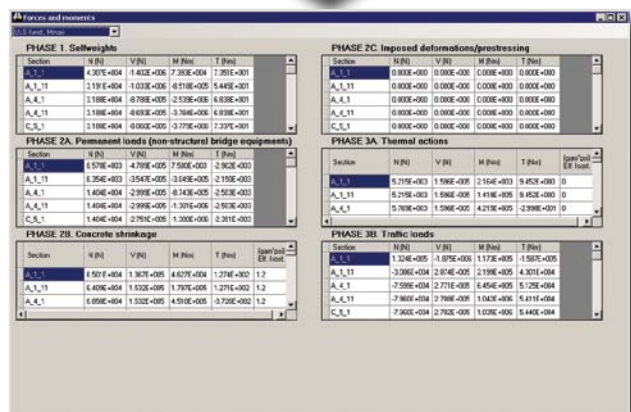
Forces and moments

U.L.S. fund. Mmax

PHASE 1. Selfweights

| Section | N (N) | V (N) | M (Nm) | T (Nm) |
|---|---|---|---|---|
| A_1_1 | 4.307E+004 | -1.402E+006 | 7.393E+004 | 7.291E+001 |
| A_1_11 | 3.191E+004 | -1.033E+006 | -8.518E+005 | 5.445E+001 |
| A_4_1 | 3.188E+004 | -8.788E+005 | -2.539E+006 | 6.838E+001 |
| A_4_11 | 3.188E+004 | -8.693E+005 | -3.784E+006 | 6.838E+001 |
| C_5_1 | 3.188E+004 | -8.060E+005 | -3.779E+006 | 7.337E+001 |

PHASE 2A. Permanent loads (non-structural bridge equipments)

| Section | N (N) | V (N) | M (Nm) | T (Nm) |
|---|---|---|---|---|
| A_1_1 | 8.578E+003 | -4.789E+005 | 7.580E+003 | -2.962E+003 |
| A_1_11 | 6.354E+003 | -3.547E+005 | -3.049E+005 | -2.150E+003 |
| A_4_1 | 1.404E+004 | -2.999E+005 | -8.743E+005 | -2.503E+003 |
| A_4_11 | 1.404E+004 | -2.999E+005 | -1.301E+006 | -2.503E+003 |
| C_5_1 | 1.404E+004 | -2.751E+005 | -1.300E+006 | -2.301E+003 |

PHASE 2B. Concrete shrinkage

| Section | N (N) | V (N) | M (Nm) | T (Nm) | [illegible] Eff. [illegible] |
|---|---|---|---|---|---|
| A_1_1 | 8.501E+004 | 1.367E+005 | 4.627E+004 | 1.274E+002 | 1.2 |
| A_1_11 | 6.409E+004 | 1.532E+005 | 1.797E+005 | 1.271E+002 | 1.2 |
| A_4_1 | 6.058E+004 | 1.332E+005 | 4.510E+005 | -3.720E+002 | 1.2 |

PHASE 2C. Imposed deformations/prestressing

| Section | N (N) | V (N) | M (Nm) | T (Nm) |
|---|---|---|---|---|
| A_1_1 | 0.000E+000 | 0.000E+000 | 0.000E+000 | 0.000E+000 |
| A_1_11 | 0.000E+000 | 0.000E+000 | 0.000E+000 | 0.000E+000 |
| A_4_1 | 0.000E+000 | 0.000E+000 | 0.000E+000 | 0.000E+000 |
| A_4_11 | 0.000E+000 | 0.000E+000 | 0.000E+000 | 0.000E+000 |
| C_5_1 | 0.000E+000 | 0.000E+000 | 0.000E+000 | 0.000E+000 |

PHASE 3A. Thermal actions

| Section | N (N) | V (N) | M (Nm) | T (Nm) | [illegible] Eff. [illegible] |
|---|---|---|---|---|---|
| A_1_1 | 5.215E+003 | 1.596E+005 | 2.164E+003 | 9.452E+000 | 0 |
| A_1_11 | 5.215E+003 | 1.596E+005 | 1.418E+005 | 9.452E+000 | 0 |
| A_4_1 | 5.769E+003 | 1.596E+005 | 4.219E+005 | -2.998E+001 | 0 |

PHASE 3B. Traffic loads

| Section | N (N) | V (N) | M (Nm) | T (Nm) |
|---|---|---|---|---|
| A_1_1 | 1.324E+005 | -1.875E+006 | 1.173E+005 | -1.587E+005 |
| A_1_11 | -3.086E+004 | 2.874E+005 | 2.198E+005 | 4.301E+004 |
| A_4_1 | -7.599E+004 | 2.771E+005 | 6.454E+005 | 5.125E+004 |
| A_4_11 | -7.960E+004 | 2.798E+005 | 1.043E+006 | 5.411E+004 |
| C_5_1 | -7.960E+004 | 2.782E+005 | 1.039E+006 | 5.440E+004 |